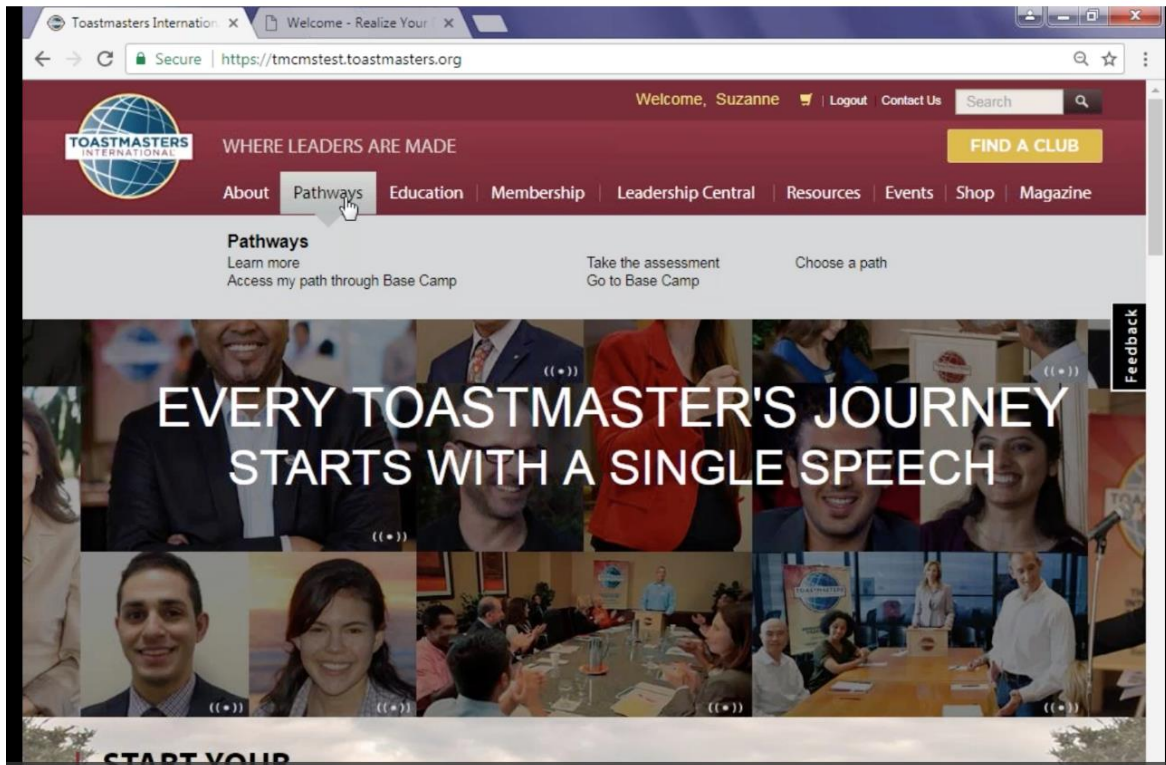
Toastmasters Internation ×
Welcome - Realize Your ×

Secure | https://tmcmstest.toastmasters.org

Welcome, Suzanne | Logout | Contact Us | Search

TOASTMASTERS INTERNATIONAL

WHERE LEADERS ARE MADE

FIND A CLUB

About | Pathways | Education | Membership | Leadership Central | Resources | Events | Shop | Magazine

Pathways
Learn more
Access my path through Base Camp

Take the assessment
Go to Base Camp

Choose a path

Feedback

EVERY TOASTMASTER'S JOURNEY STARTS WITH A SINGLE SPEECH

START YOUR